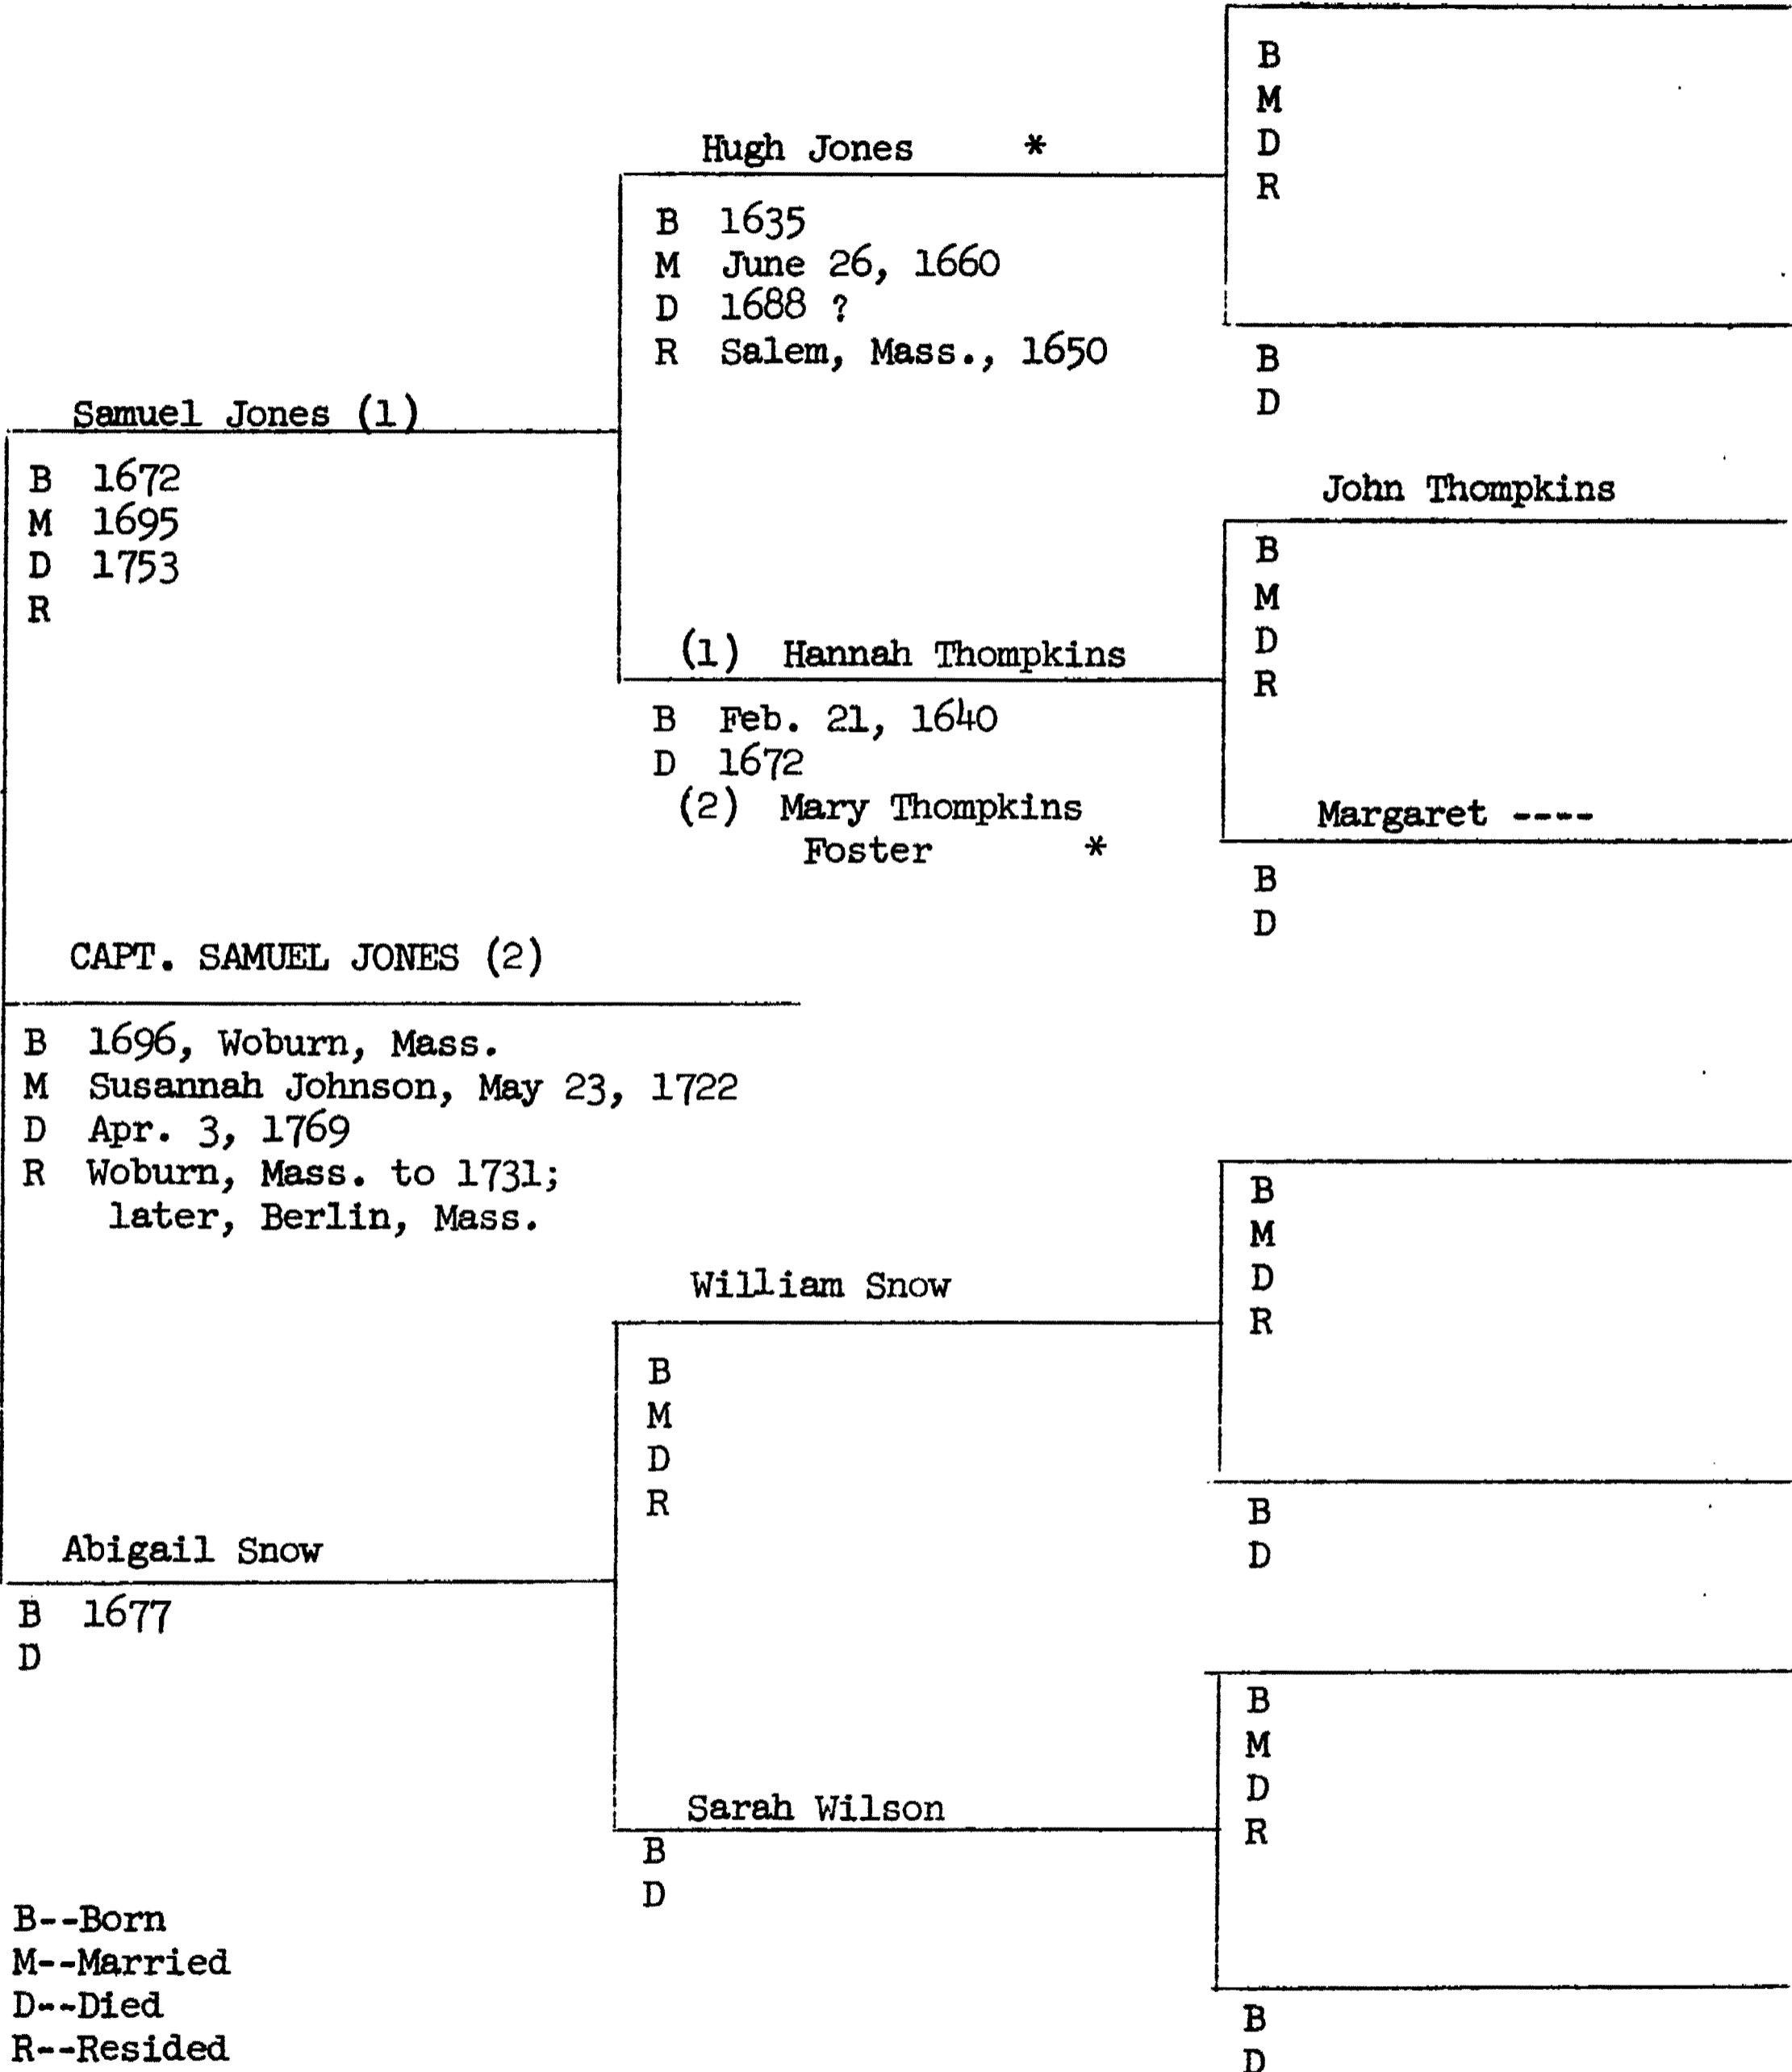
B
M
D
R

Hugh Jones *

B 1635
M June 26, 1660
D 1688 ?
R Salem, Mass., 1650

B
D

Samuel Jones (1)

B 1672
M 1695
D 1753
R

John Thompkins

B
M
D
R

(1) Hannah Thompkins

B Feb. 21, 1640
D 1672
(2) Mary Thompkins Foster *

Margaret ----

B
D

CAPT. SAMUEL JONES (2)

B 1696, Woburn, Mass.
M Susannah Johnson, May 23, 1722
D Apr. 3, 1769
R Woburn, Mass. to 1731; later, Berlin, Mass.

B
M
D
R

William Snow

B
M
D
R

B
D

Abigail Snow

B 1677
D

B
M
D
R

Sarah Wilson

B
D

B--Born
M--Married
D--Died
R--Resided

B
D